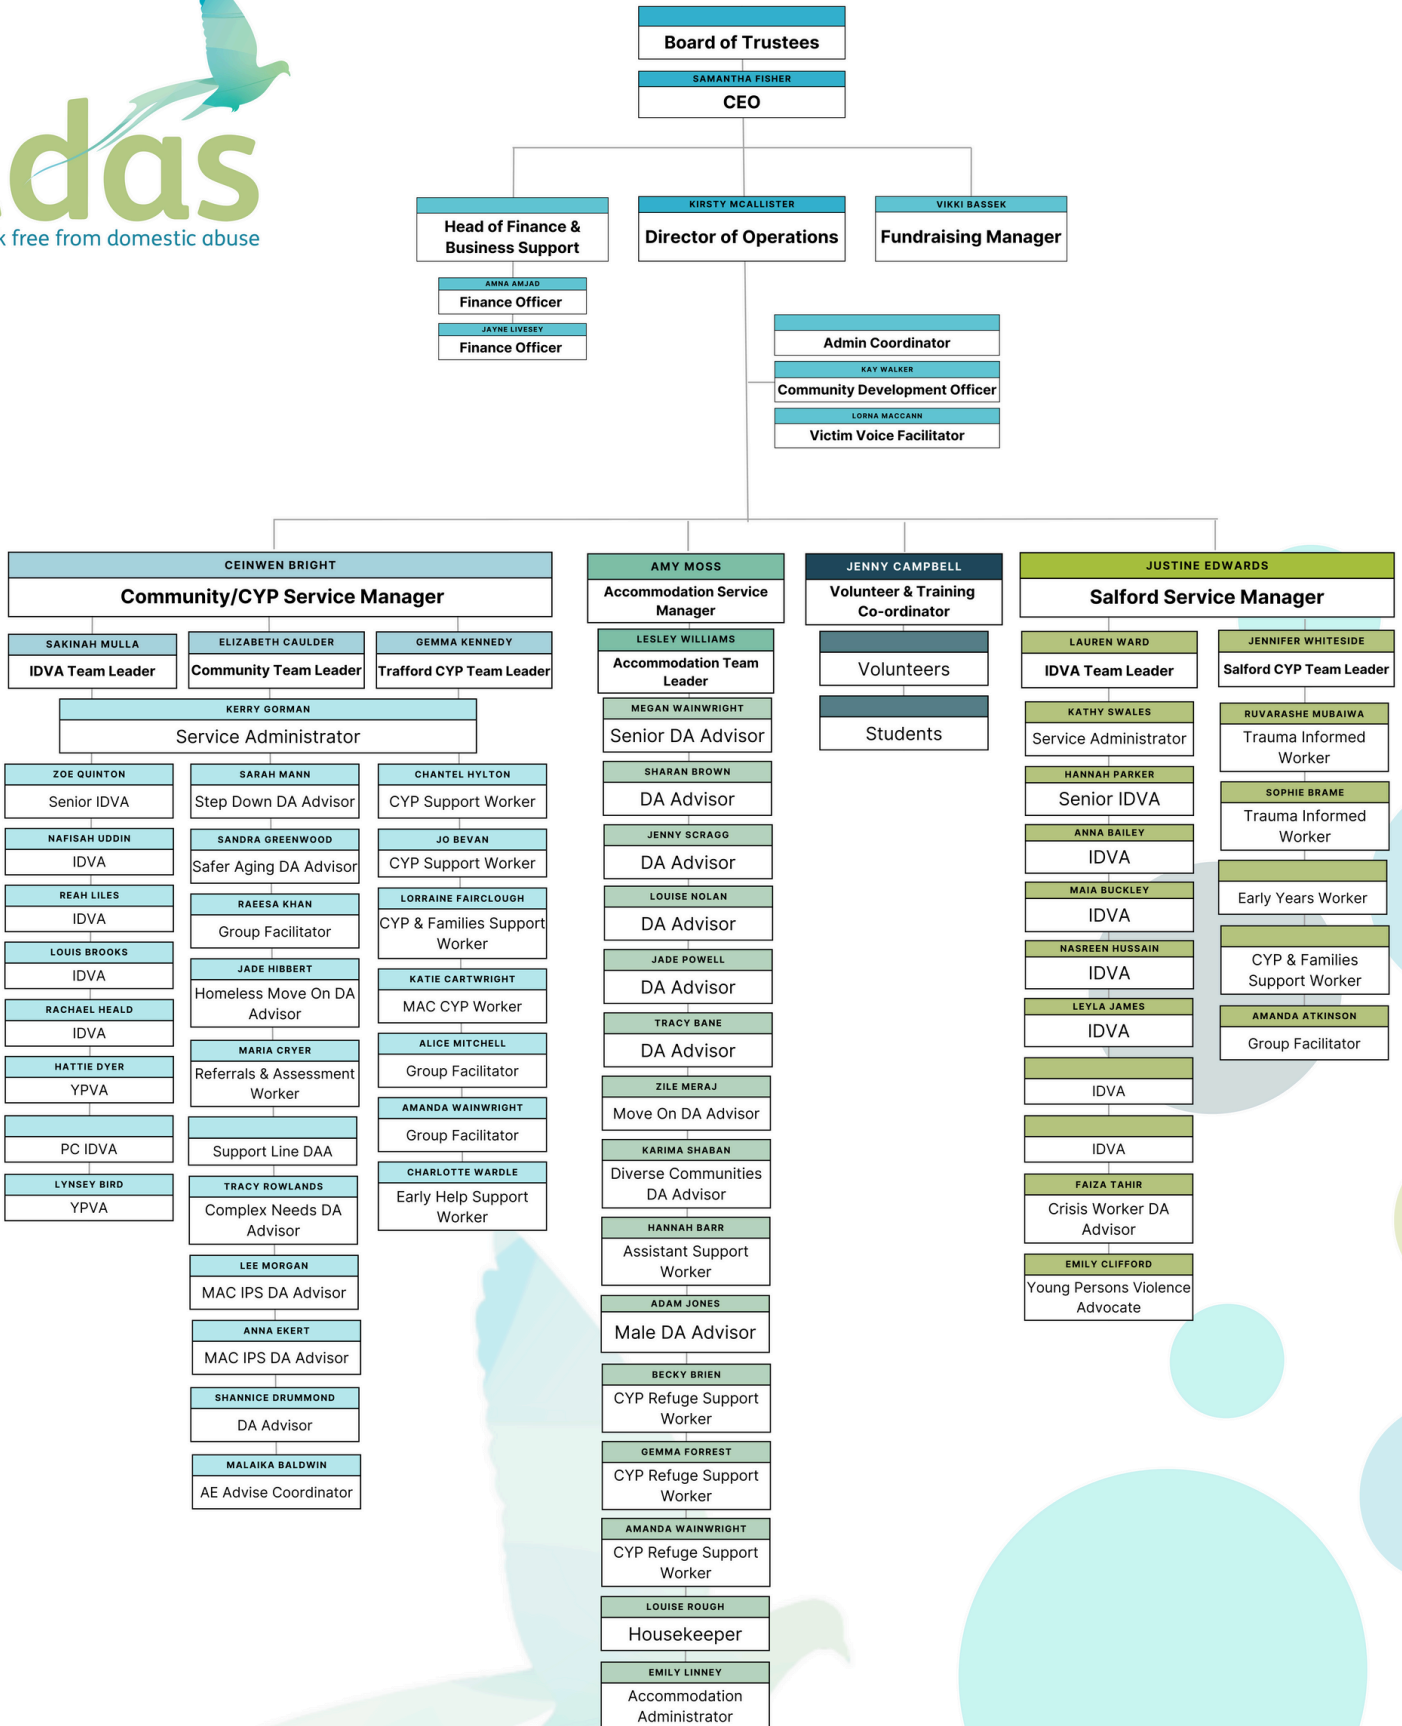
das
k free from domestic abuse

Board of Trustees

SAMANTHA FISHER
CEO

Head of Finance & Business Support

AMNA AMJAD
Finance Officer

JAYNE LIVESEY
Finance Officer

KIRSTY MCALLISTER
Director of Operations

VIKKI BASSEK
Fundraising Manager

Admin Coordinator

KAY WALKER
Community Development Officer

LORNA MACCANN
Victim Voice Facilitator

CEINWEN BRIGHT
Community/CYP Service Manager

SAKINAH MULLA
IDVA Team Leader

ELIZABETH CAULDER
Community Team Leader

GEMMA KENNEDY
Trafford CYP Team Leader

KERRY GORMAN
Service Administrator

ZOE QUINTON
Senior IDVA

NAFISAH UDDIN
IDVA

REAH LILES
IDVA

LOUIS BROOKS
IDVA

RACHAEL HEALD
IDVA

HATTIE DYER
YPVA

PC IDVA

LYNSEY BIRD
YPVA

SARAH MANN
Step Down DA Advisor

SANDRA GREENWOOD
Safer Aging DA Advisor

RAEESA KHAN
Group Facilitator

JADE HIBBERT
Homeless Move On DA Advisor

MARIA CRYER
Referrals & Assessment Worker

Support Line DAA

TRACY ROWLANDS
Complex Needs DA Advisor

LEE MORGAN
MAC IPS DA Advisor

ANNA EKERT
MAC IPS DA Advisor

SHANNICE DRUMMOND
DA Advisor

MALAIKA BALDWIN
AE Advise Coordinator

CHANTEL HYLTON
CYP Support Worker

JO BEVAN
CYP Support Worker

LORRAINE FAIRCLOUGH
CYP & Families Support Worker

KATIE CARTWRIGHT
MAC CYP Worker

ALICE MITCHELL
Group Facilitator

AMANDA WAINWRIGHT
Group Facilitator

CHARLOTTE WARDLE
Early Help Support Worker

AMY MOSS
Accommodation Service Manager

LESLEY WILLIAMS
Accommodation Team Leader

MEGAN WAINWRIGHT
Senior DA Advisor

SHARAN BROWN
DA Advisor

JENNY SCRAGG
DA Advisor

LOUISE NOLAN
DA Advisor

JADE POWELL
DA Advisor

TRACY BANE
DA Advisor

ZILE MERAJ
Move On DA Advisor

KARIMA SHABAN
Diverse Communities DA Advisor

HANNAH BARR
Assistant Support Worker

ADAM JONES
Male DA Advisor

BECKY BRIEN
CYP Refuge Support Worker

GEMMA FORREST
CYP Refuge Support Worker

AMANDA WAINWRIGHT
CYP Refuge Support Worker

LOUISE ROUGH
Housekeeper

EMILY LINNEY
Accommodation Administrator

JENNY CAMPBELL
Volunteer & Training Co-ordinator

Volunteers

Students

JUSTINE EDWARDS
Salford Service Manager

LAUREN WARD
IDVA Team Leader

KATHY SWALES
Service Administrator

HANNAH PARKER
Senior IDVA

ANNA BAILEY
IDVA

MAIA BUCKLEY
IDVA

NASREEN HUSSAIN
IDVA

LEYLA JAMES
IDVA

IDVA

IDVA

FAIZA TAHIR
Crisis Worker DA Advisor

EMILY CLIFFORD
Young Persons Violence Advocate

JENNIFER WHITESIDE
Salford CYP Team Leader

RUVARASHE MUBAIWA
Trauma Informed Worker

SOPHIE BRAME
Trauma Informed Worker

Early Years Worker

CYP & Families Support Worker

AMANDA ATKINSON
Group Facilitator